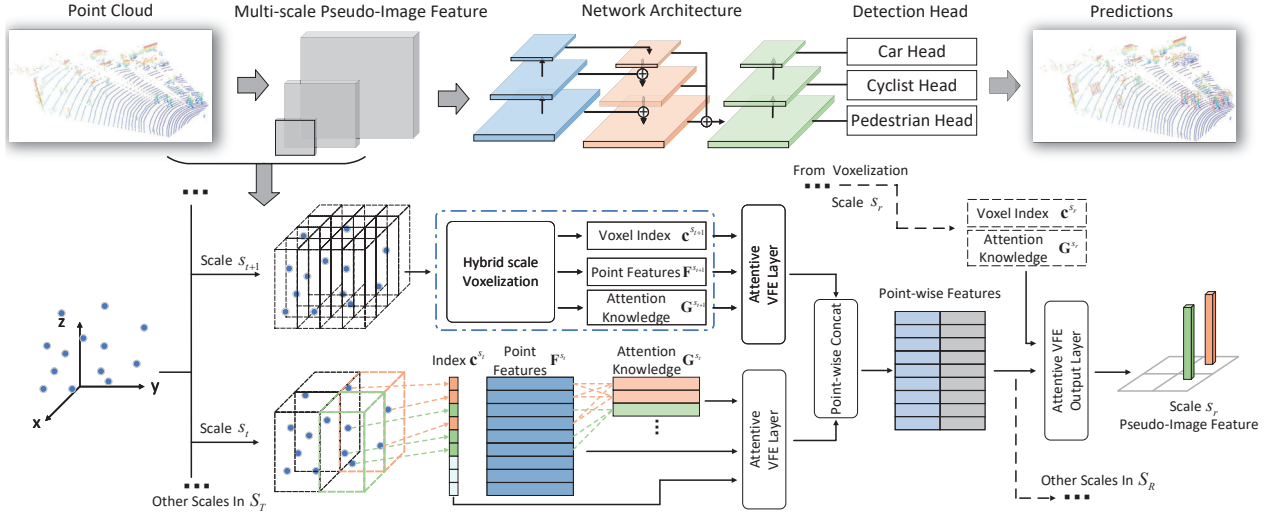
Point Cloud

Multi-scale Pseudo-Image Feature

Network Architecture

Detection Head

Predictions

Car Head

Cyclist Head

Pedestrian Head

From Voxelization

Scale $s_r$

Voxel Index $\mathbf{c}^{s_r}$

Attention Knowledge $\mathbf{G}^{s_r}$

Scale $s_{t+1}$

Hybrid scale Voxelization

Voxel Index $\mathbf{c}^{s_{t+1}}$

Point Features $\mathbf{F}^{s_{t+1}}$

Attention Knowledge $\mathbf{G}^{s_{t+1}}$

Attentive VFE Layer

Point-wise Concat

Point-wise Features

Attentive VFE Output Layer

z

y

x

Index $\mathbf{c}^{s_t}$

Point Features $\mathbf{F}^{s_t}$

Attention Knowledge $\mathbf{G}^{s_t}$

Attentive VFE Layer

Scale $s_t$

Other Scales In $S_T$

Scale $s_r$

Pseudo-Image Feature

Other Scales In $S_R$